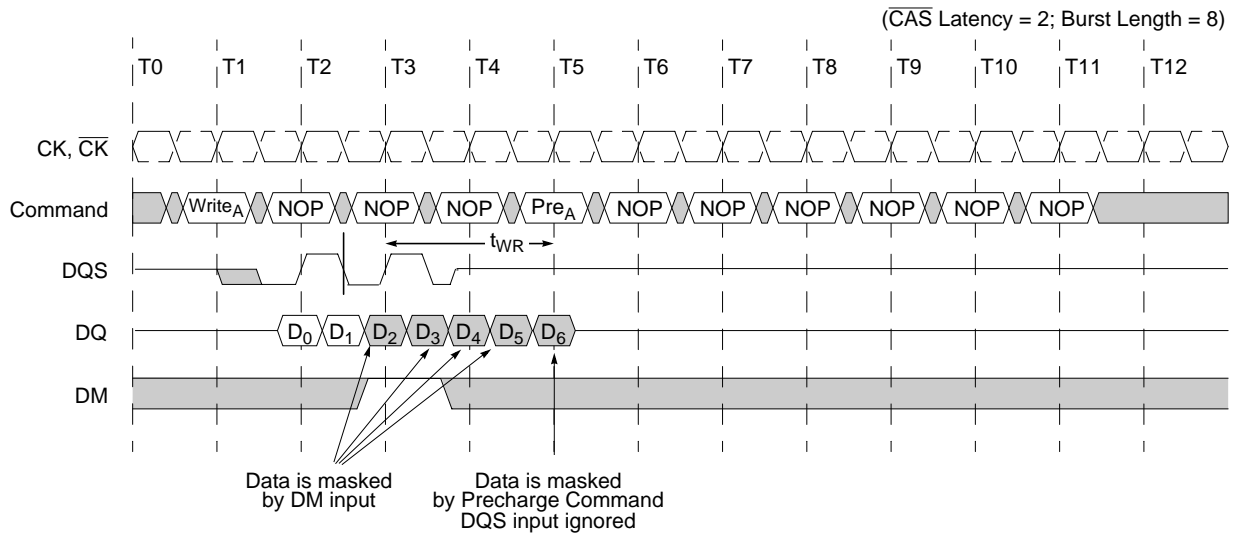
($\overline{CAS}$ Latency = 2; Burst Length = 8)

T0 T1 T2 T3 T4 T5 T6 T7 T8 T9 T10 T11 T12

CK, $\overline{CK}$

Command

Write$_A$ NOP NOP NOP Pre$_A$ NOP NOP NOP NOP NOP NOP

$t_{WR}$

DQS

DQ

$D_0$ $D_1$ $D_2$ $D_3$ $D_4$ $D_5$ $D_6$

DM

Data is masked by DM input

Data is masked by Precharge Command DQS input ignored